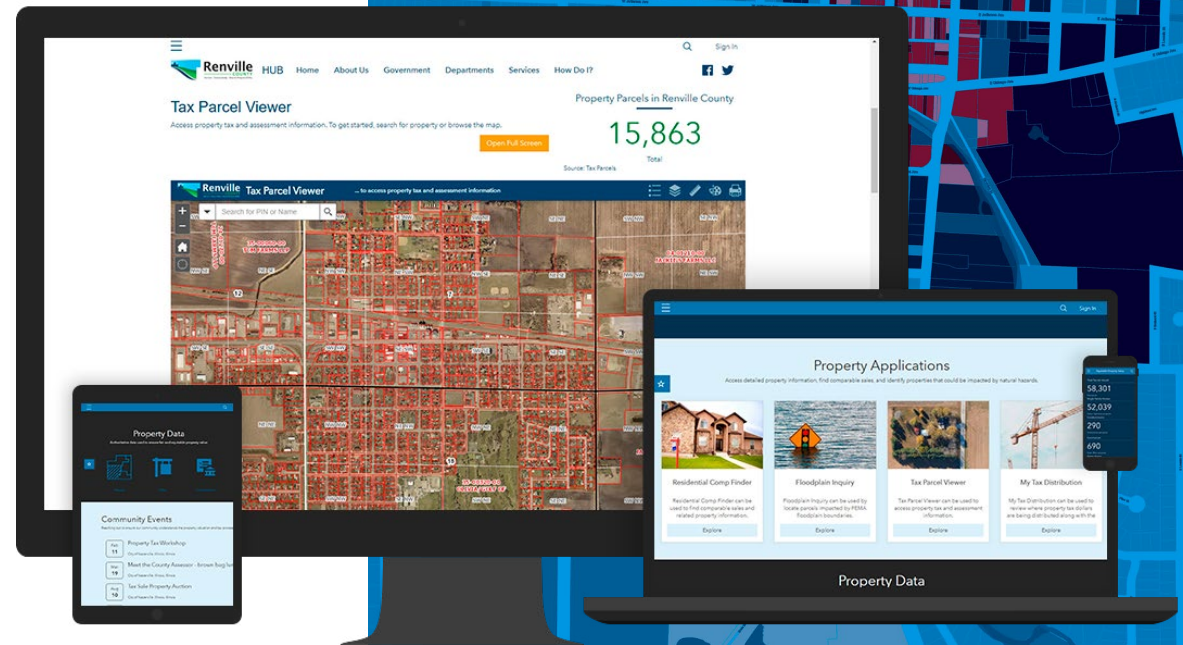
Sign In

Renville COUNTY HUB Home About Us Government Departments Services How Do I?

Tax Parcel Viewer

Access property tax and assessment information. To get started, search for property or browse the map.

Open Full Screen

Property Parcels in Renville County

15,863

Total

Source: Tax Parcels

Renville Tax Parcel Viewer ... to access property tax and assessment information

Search for PIN or Name

Property Data

Community Events

Property Tax Workshop

Meet the County Assessor - brown bag lu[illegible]

Tax Sale Property Auction

Sign In

Property Applications

Access detailed property information, find comparable sales, and identify properties that could be impacted by natural hazards.

Residential Comp Finder

Residential Comp Finder can be used to find comparable sales and related property information.

Explore

Floodplain Inquiry

Floodplain Inquiry can be used by locate parcels impacted by FEMA floodplain boundaries.

Explore

Tax Parcel Viewer

Tax Parcel Viewer can be used to access property tax and assessment information.

Explore

My Tax Distribution

My Tax Distribution can be used to review where property tax dollars are being distributed along with the

Explore

Property Data

58,301

52,039

290

690